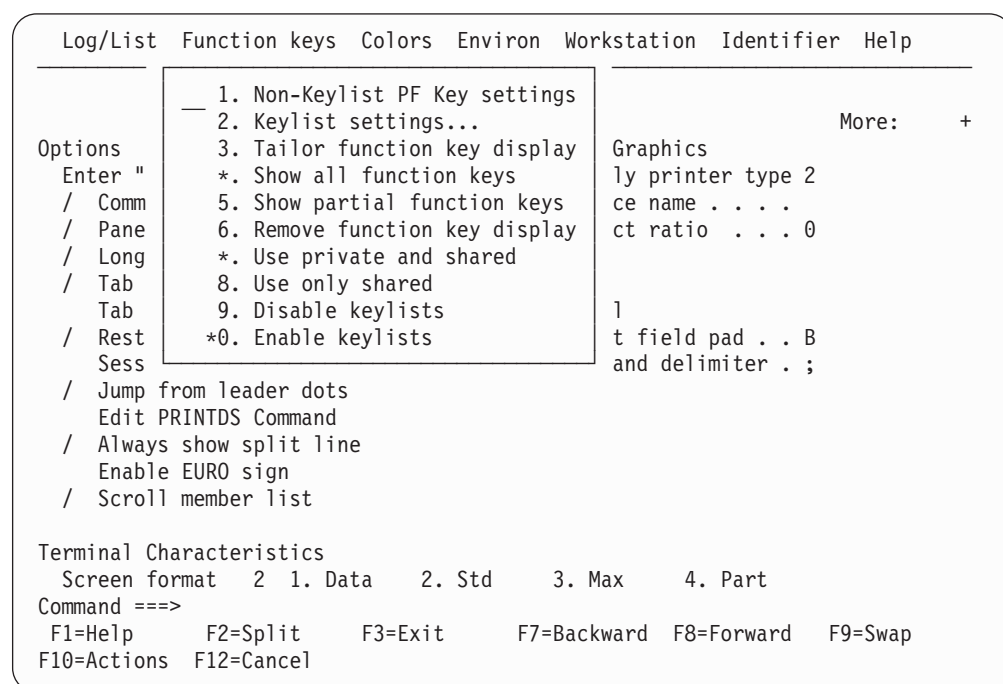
Log/List  Function keys  Colors  Environ  Workstation  Identifier  Help

__ 1. Non-Keylist PF Key settings
2. Keylist settings...
3. Tailor function key display
*. Show all function keys
5. Show partial function keys
6. Remove function key display
*. Use private and shared
8. Use only shared
9. Disable keylists
*0. Enable keylists

More: +

Options
Enter "
/ Comm
/ Pane
/ Long
/ Tab
Tab
/ Rest
Sess

Graphics
ly printer type 2
ce name . . . .
ct ratio . . . 0

l
t field pad . . B
and delimiter . ;

/ Jump from leader dots
Edit PRINTDS Command
/ Always show split line
Enable EURO sign
/ Scroll member list

Terminal Characteristics
Screen format 2 1. Data 2. Std 3. Max 4. Part
Command ===>
F1=Help F2=Split F3=Exit F7=Backward F8=Forward F9=Swap
F10=Actions F12=Cancel